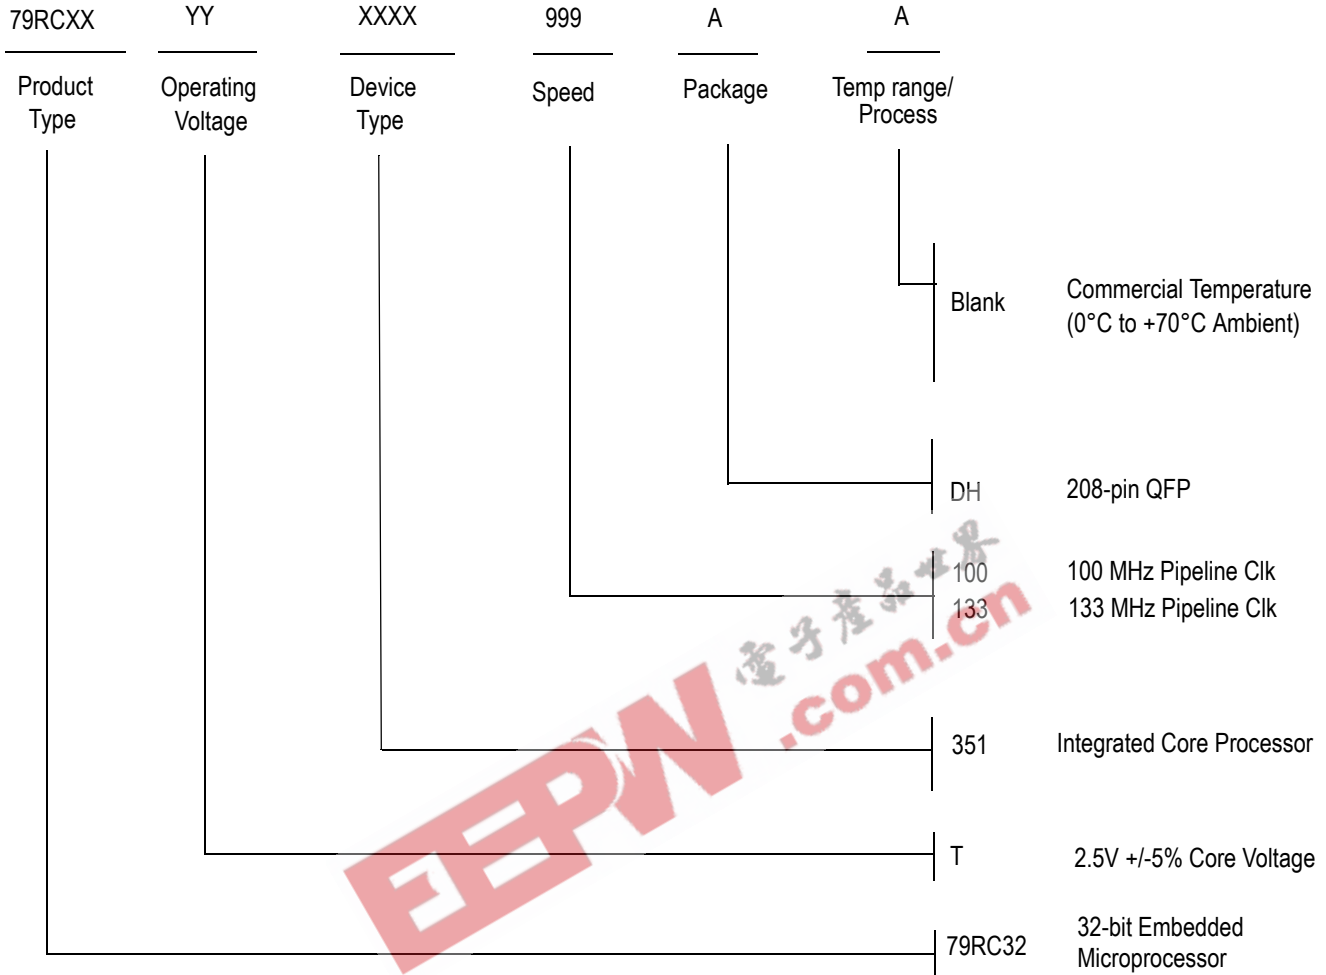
79RCXX YY XXXX 999 A A

Product Type

Operating Voltage

Device Type

Speed

Package

Temp range/ Process

Blank Commercial Temperature (0°C to +70°C Ambient)

DH 208-pin QFP

100 100 MHz Pipeline Clk

133 133 MHz Pipeline Clk

351 Integrated Core Processor

T 2.5V +/-5% Core Voltage

79RC32 32-bit Embedded Microprocessor

电子产品世界

EEPW.com.cn